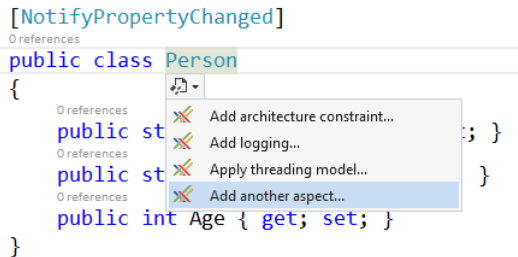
[NotifyPropertyChanged]
0 references
public class Person
{
0 references
public st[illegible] t; }
0 references
public st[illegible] }
0 references
public int Age { get; set; }
}

Add architecture constraint...
Add logging...
Apply threading model...
Add another aspect...